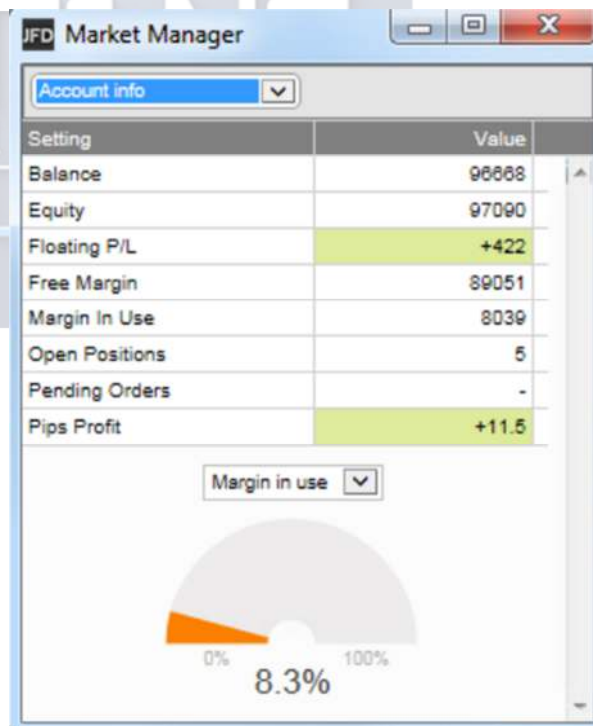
JFD Market Manager

Account info

| Setting | Value |
|---|---|
| Balance | 96668 |
| Equity | 97090 |
| Floating P/L | +422 |
| Free Margin | 89051 |
| Margin In Use | 8039 |
| Open Positions | 5 |
| Pending Orders | - |
| Pips Profit | +11.5 |

Margin in use

0%
100%
8.3%